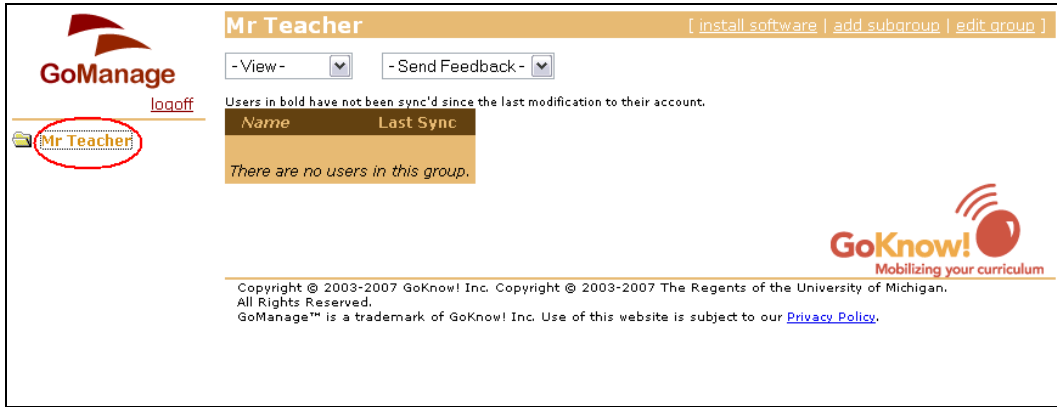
GoManage

logoff

Mr Teacher

Mr Teacher

[ install software | add subgroup | edit group ]

- View -

- Send Feedback -

Users in bold have not been sync'd since the last modification to their account.

| Name | Last Sync |
|---|---|
| There are no users in this group. | |

GoKnow!
Mobilizing your curriculum

Copyright © 2003-2007 GoKnow! Inc. Copyright © 2003-2007 The Regents of the University of Michigan. All Rights Reserved.
GoManage™ is a trademark of GoKnow! Inc. Use of this website is subject to our Privacy Policy.